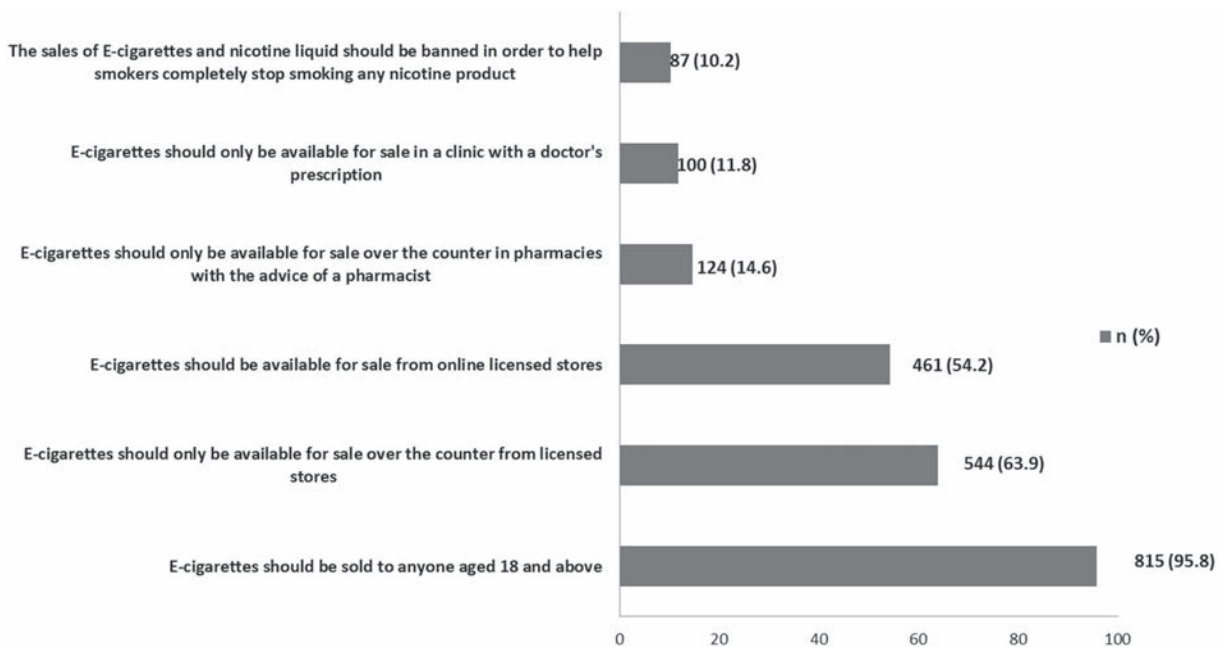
The sales of E-cigarettes and nicotine liquid should be banned in order to help smokers completely stop smoking any nicotine product

87 (10.2)

E-cigarettes should only be available for sale in a clinic with a doctor's prescription

100 (11.8)

E-cigarettes should only be available for sale over the counter in pharmacies with the advice of a pharmacist

124 (14.6)

E-cigarettes should be available for sale from online licensed stores

461 (54.2)

E-cigarettes should only be available for sale over the counter from licensed stores

544 (63.9)

E-cigarettes should be sold to anyone aged 18 and above

815 (95.8)

n (%)

0 20 40 60 80 100